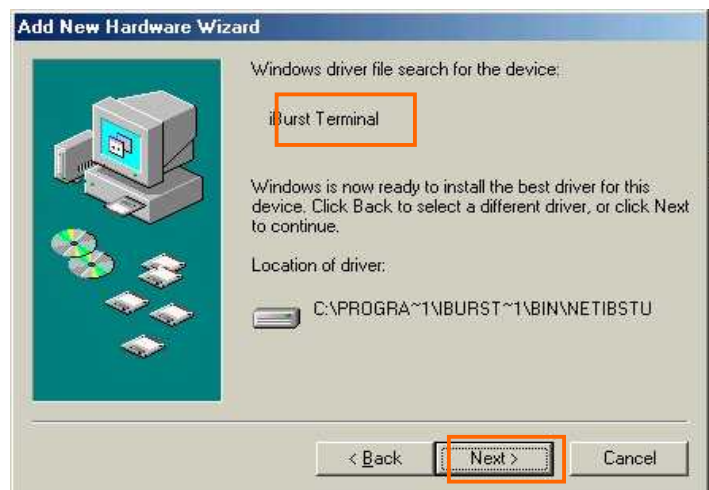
Add New Hardware Wizard

Windows driver file search for the device:

iBurst Terminal

Windows is now ready to install the best driver for this device. Click Back to select a different driver, or click Next to continue.

Location of driver:

C:\PROGRA~1\IBURST~1\BIN\NETIBSTU

< Back

Next >

Cancel